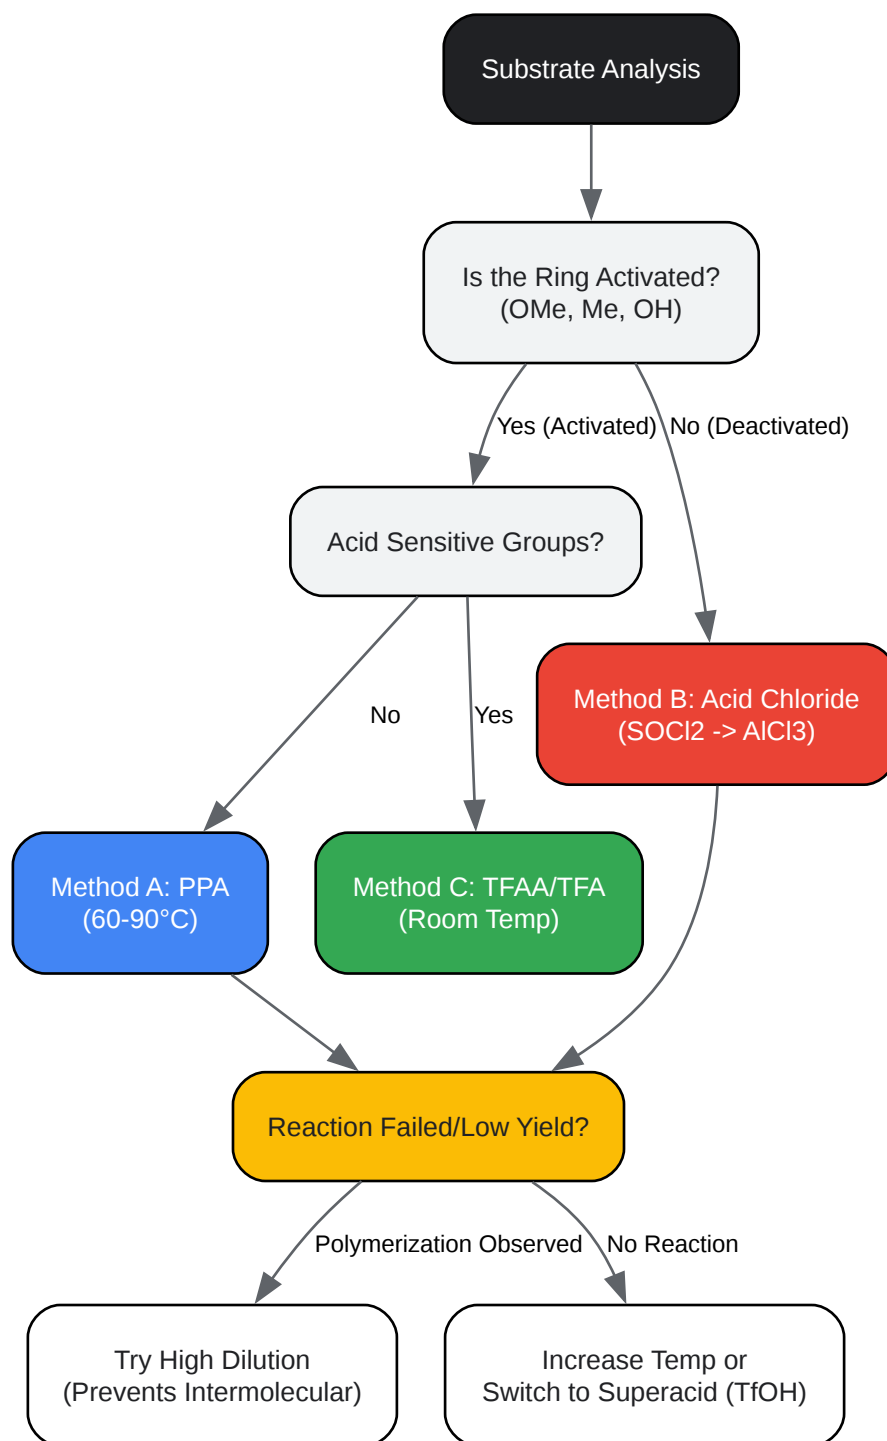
Substrate Analysis

Is the Ring Activated?
(OMe, Me, OH)

Yes (Activated)

No (Deactivated)

Acid Sensitive Groups?

No

Yes

Method B: Acid Chloride
(SOCl2 -> AlCl3)

Method A: PPA
(60-90°C)

Method C: TFAA/TFA
(Room Temp)

Reaction Failed/Low Yield?

Polymerization Observed

No Reaction

Try High Dilution
(Prevents Intermolecular)

Increase Temp or
Switch to Superacid (TfOH)